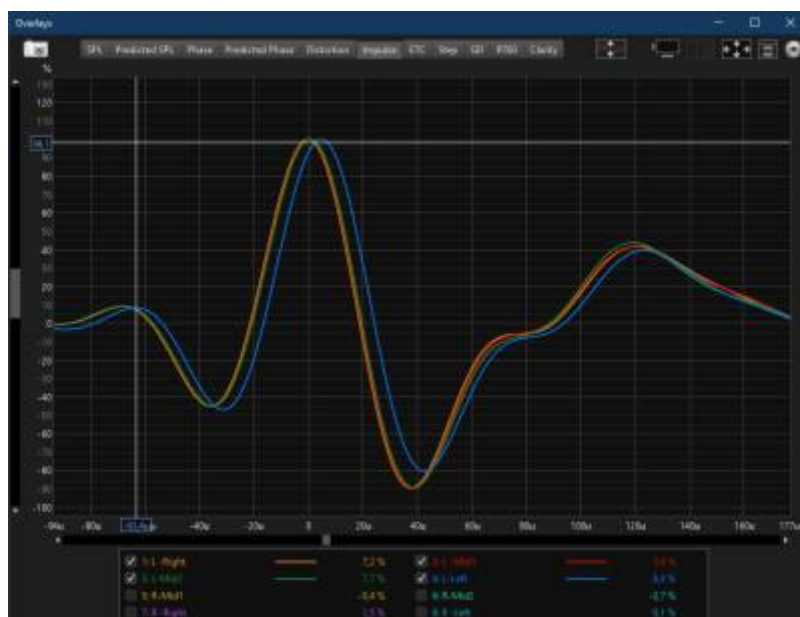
Overlays

SPL Predicted SPL Phase Predicted Phase Distortion Impulse ETC Step GD RT60 Clarity

%

130
120
110
98.1
90
80
70
60
50
40
30
20
10
0
-10
-20
-30
-40
-50
-60
-70
-80
-90
-100

-94u -80u -51.6u -40u -20u 0 20u 40u 60u 80u 100u 120u 140u 160u 177u

1: L-Right 7.2 %
2: L-Mid1 7.7 %
5: R-Mid1 -0.4 %
7: R-Right 1.5 %
3: L-Mid2 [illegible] %
4: L-Left -3.3 %
6: R-Mid2 -0.7 %
8: R-Left 0.1 %